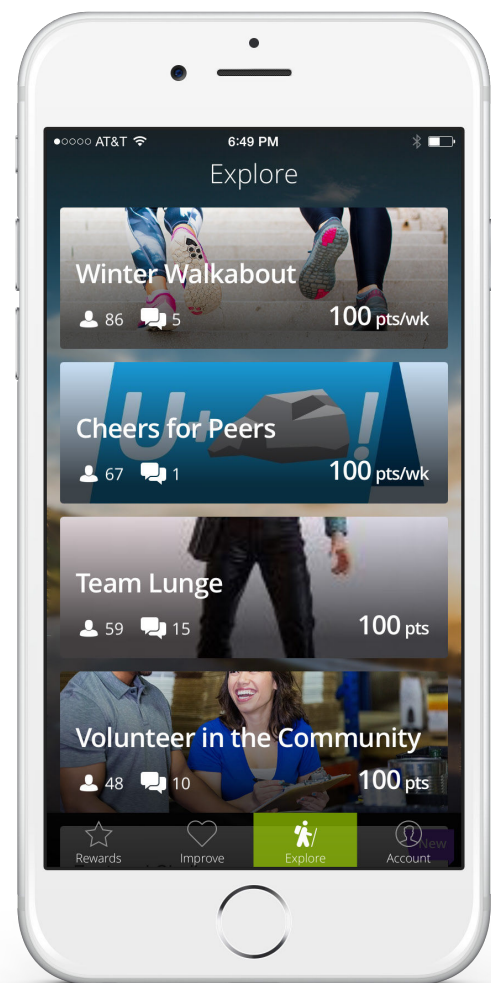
●○○○○ AT&T 6:49 PM

Explore

Winter Walkabout
86 5 100 pts/wk

U !
Cheers for Peers
67 1 100 pts/wk

Team Lunge
59 15 100 pts

Volunteer in the Community
48 10 100 pts

Rewards Improve Explore Account New